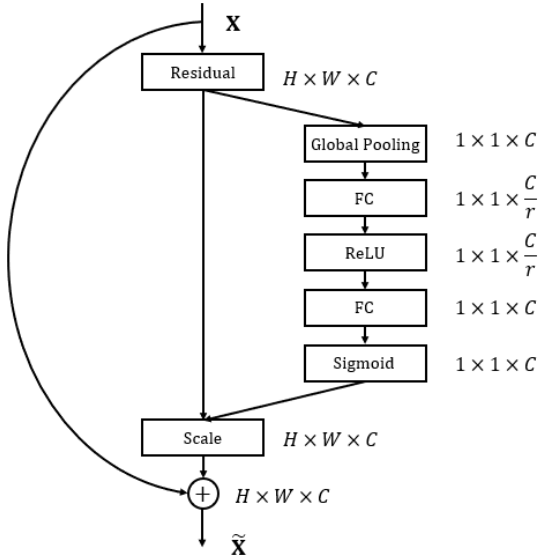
$\mathbf{X}$

Residual $H \times W \times C$

Global Pooling $1 \times 1 \times C$

FC $1 \times 1 \times \frac{C}{r}$

ReLU $1 \times 1 \times \frac{C}{r}$

FC $1 \times 1 \times C$

Sigmoid $1 \times 1 \times C$

Scale $H \times W \times C$

$+$ $H \times W \times C$

$\widetilde{\mathbf{X}}$